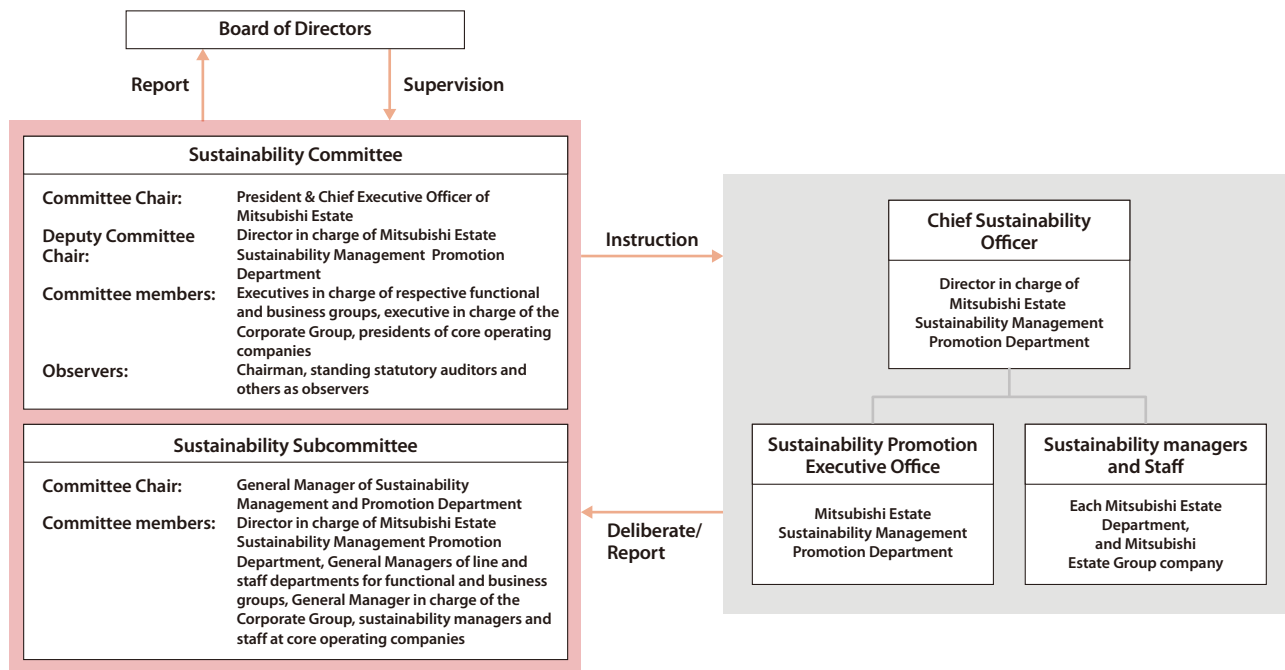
Board of Directors

Report

Supervision

Sustainability Committee

Committee Chair: President & Chief Executive Officer of Mitsubishi Estate

Deputy Committee Chair: Director in charge of Mitsubishi Estate Sustainability Management Promotion Department

Committee members: Executives in charge of respective functional and business groups, executive in charge of the Corporate Group, presidents of core operating companies

Observers: Chairman, standing statutory auditors and others as observers

Sustainability Subcommittee

Committee Chair: General Manager of Sustainability Management and Promotion Department

Committee members: Director in charge of Mitsubishi Estate Sustainability Management Promotion Department, General Managers of line and staff departments for functional and business groups, General Manager in charge of the Corporate Group, sustainability managers and staff at core operating companies

Instruction

Deliberate/ Report

Chief Sustainability Officer

Director in charge of Mitsubishi Estate Sustainability Management Promotion Department

Sustainability Promotion Executive Office

Mitsubishi Estate Sustainability Management Promotion Department

Sustainability managers and Staff

Each Mitsubishi Estate Department, and Mitsubishi Estate Group company